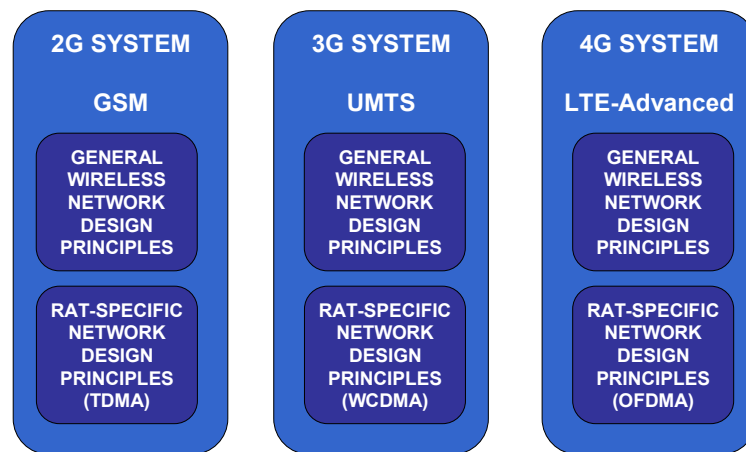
2G SYSTEM

GSM

GENERAL WIRELESS NETWORK DESIGN PRINCIPLES

RAT-SPECIFIC NETWORK DESIGN PRINCIPLES (TDMA)

3G SYSTEM

UMTS

GENERAL WIRELESS NETWORK DESIGN PRINCIPLES

RAT-SPECIFIC NETWORK DESIGN PRINCIPLES (WCDMA)

4G SYSTEM

LTE-Advanced

GENERAL WIRELESS NETWORK DESIGN PRINCIPLES

RAT-SPECIFIC NETWORK DESIGN PRINCIPLES (OFDMA)